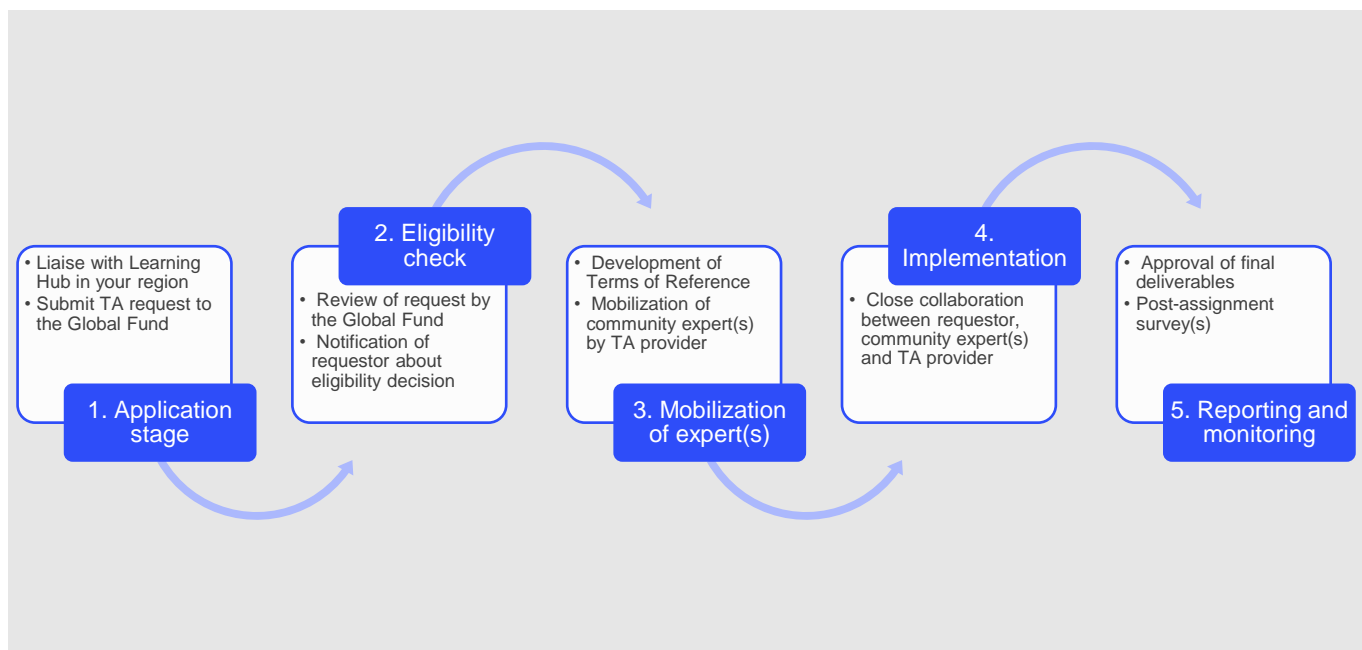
• Liaise with Learning Hub in your region
• Submit TA request to the Global Fund

1. Application stage

2. Eligibility check

• Review of request by the Global Fund
• Notification of requestor about eligibility decision

• Development of Terms of Reference
• Mobilization of community expert(s) by TA provider

3. Mobilization of expert(s)

4. Implementation

• Close collaboration between requestor, community expert(s) and TA provider

• Approval of final deliverables
• Post-assignment survey(s)

5. Reporting and monitoring